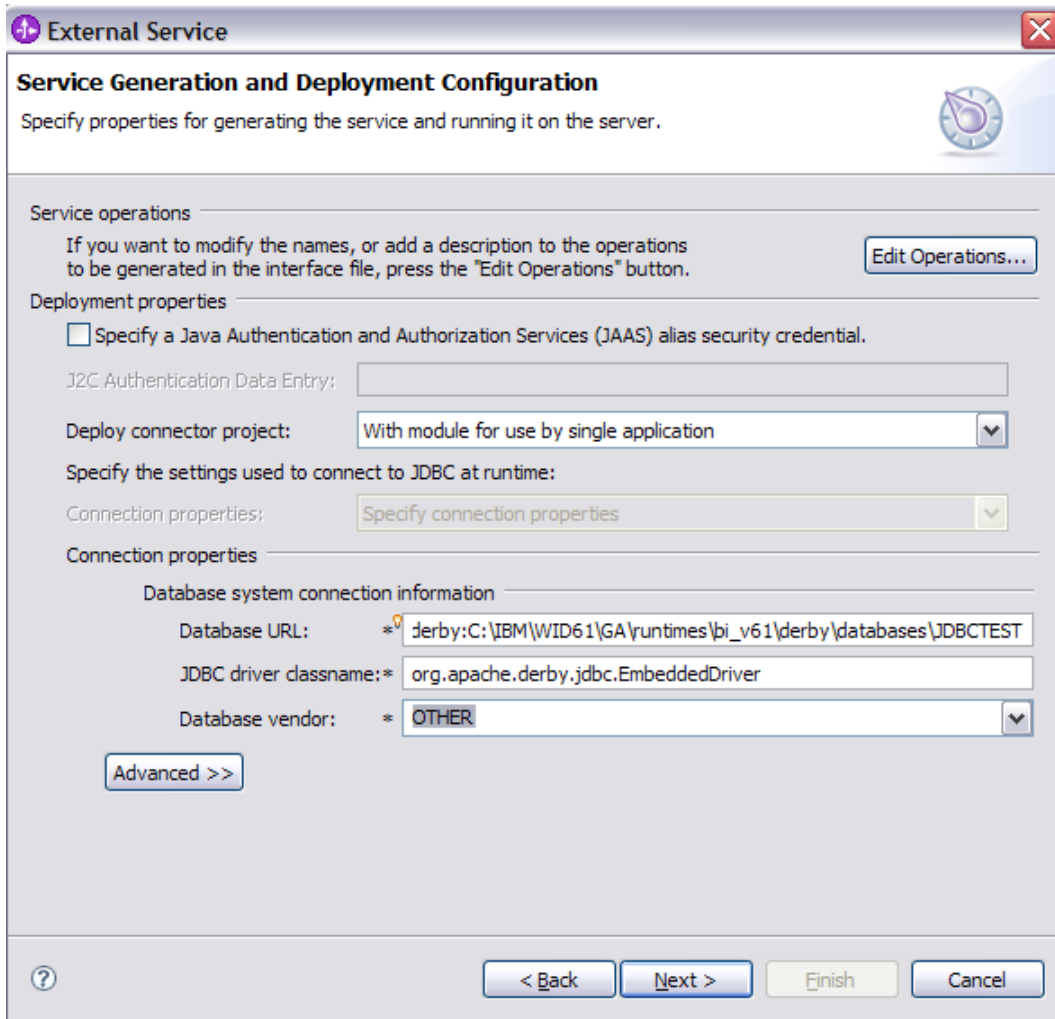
External Service

Service Generation and Deployment Configuration

Specify properties for generating the service and running it on the server.

Service operations

If you want to modify the names, or add a description to the operations to be generated in the interface file, press the "Edit Operations" button.

Edit Operations...

Deployment properties

Specify a Java Authentication and Authorization Services (JAAS) alias security credential.

J2C Authentication Data Entry:

Deploy connector project: With module for use by single application

Specify the settings used to connect to JDBC at runtime:

Connection properties: Specify connection properties

Connection properties

Database system connection information

Database URL: * derby:C:\IBM\WID61\GA\runtimes\bi_v61\derby\databases\JDBCTEST

JDBC driver classname: * org.apache.derby.jdbc.EmbeddedDriver

Database vendor: * OTHER

Advanced >>

?

< Back

Next >

Finish

Cancel